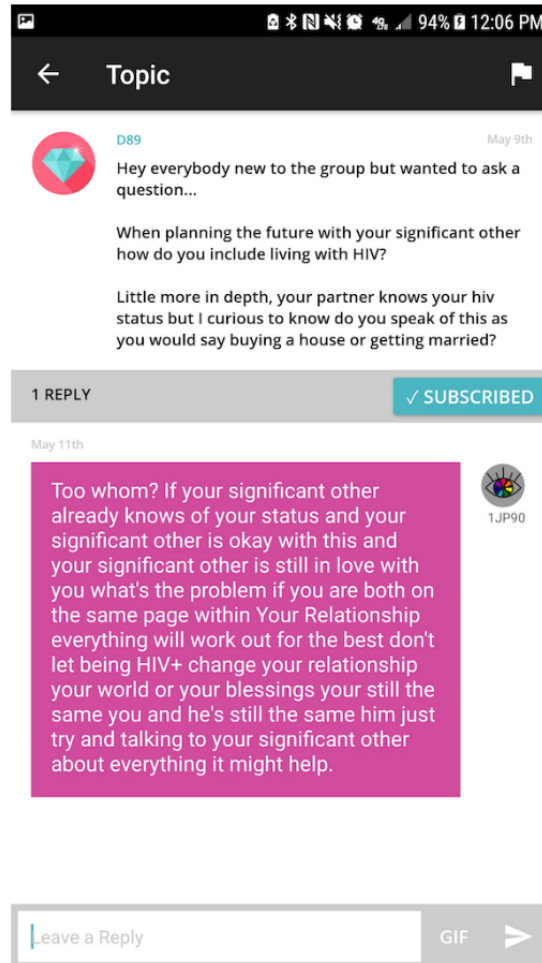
94% 12:06 PM

Topic

D89

May 9th

Hey everybody new to the group but wanted to ask a question...

When planning the future with your significant other how do you include living with HIV?

Little more in depth, your partner knows your hiv status but I curious to know do you speak of this as you would say buying a house or getting married?

1 REPLY

✓ SUBSCRIBED

May 11th

Too whom? If your significant other already knows of your status and your significant other is okay with this and your significant other is still in love with you what's the problem if you are both on the same page within Your Relationship everything will work out for the best don't let being HIV+ change your relationship your world or your blessings your still the same you and he's still the same him just try and talking to your significant other about everything it might help.

1JP90

Leave a Reply

GIF